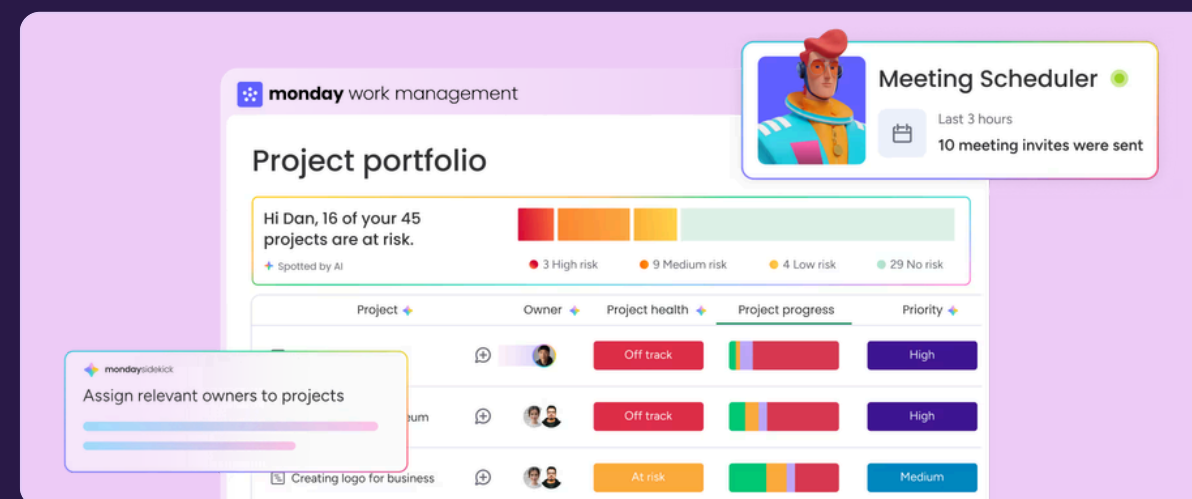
monday work management

Project portfolio

Meeting Scheduler

Last 3 hours

10 meeting invites were sent

Hi Dan, 16 of your 45 projects are at risk.

Spotted by AI

3 High risk 9 Medium risk 4 Low risk 29 No risk

| Project | Owner | Project health | Project progress | Priority |
|---|---|---|---|---|
| | | Off track | | High |
| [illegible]eum | | Off track | | High |
| Creating logo for business | | At risk | | Medium |

mondaysidekick

Assign relevant owners to projects